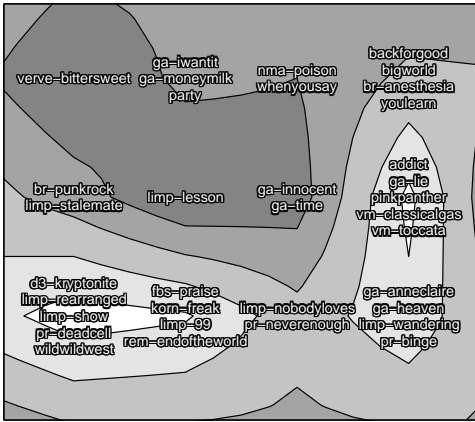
verve−bittersweet

ga−iwantit
ga−moneymilk
party

nma−poison
whenyousay

backforgood
bigworld
br−anesthesia
youlearn

br−punkrock
limp−stalemate

limp−lesson

ga−innocent
ga−time

addict
ga−lie
pinkpanther
vm−classicalgas
vm−toccata

d3−kryptonite
limp−rearranged
limp−show
pr−deadcell
wildwildwest

fbs−praise
korn−freak
limp−99
rem−endoftheworld

limp−nobodyloves
pr−neverenough

ga−anneclaire
ga−heaven
limp−wandering
pr−binge